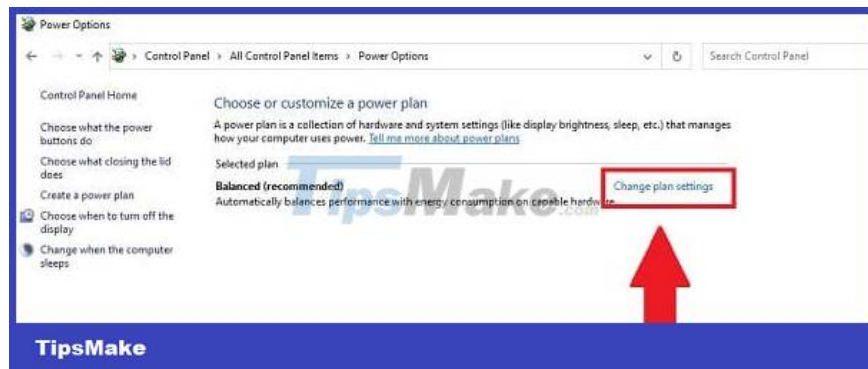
Power Options

Control Panel › All Control Panel Items › Power Options

Search Control Panel

Control Panel Home

Choose what the power buttons do

Choose what closing the lid does

Create a power plan

Choose when to turn off the display

Change when the computer sleeps

Choose or customize a power plan

A power plan is a collection of hardware and system settings (like display brightness, sleep, etc.) that manages how your computer uses power. Tell me more about power plans

Selected plan

Balanced (recommended)

Automatically balances performance with energy consumption on capable hardware.

Change plan settings

TipsMake.com

TipsMake